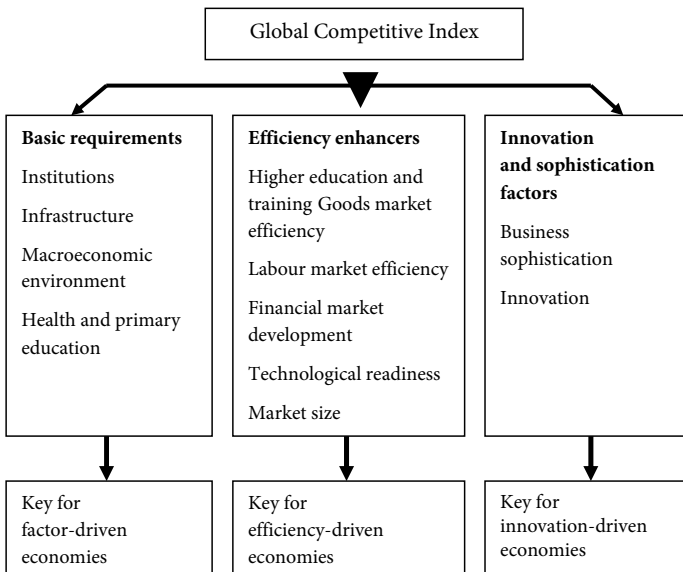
Global Competitive Index

**Basic requirements**

Institutions

Infrastructure

Macroeconomic environment

Health and primary education

**Efficiency enhancers**

Higher education and training Goods market efficiency

Labour market efficiency

Financial market development

Technological readiness

Market size

**Innovation and sophistication factors**

Business sophistication

Innovation

Key for factor-driven economies

Key for efficiency-driven economies

Key for innovation-driven economies